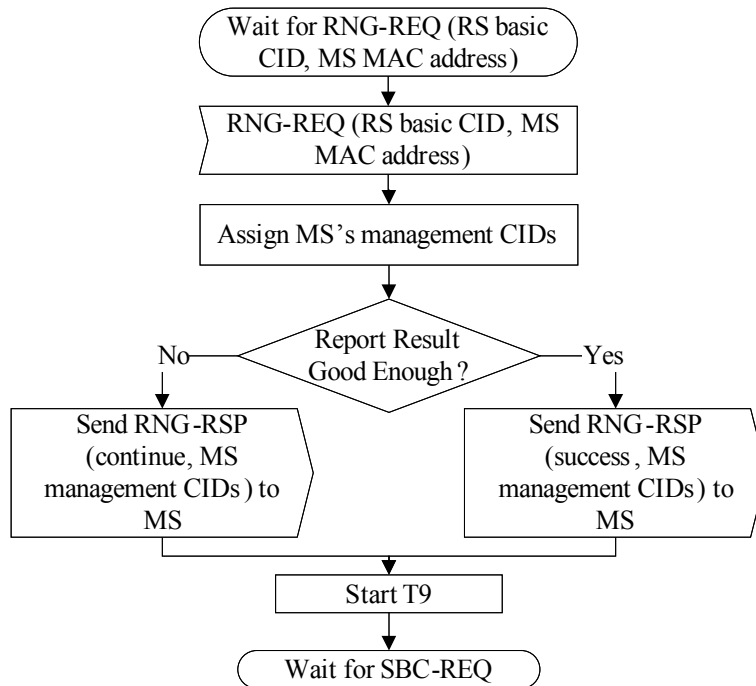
Wait for RNG-REQ (RS basic CID, MS MAC address)

RNG-REQ (RS basic CID, MS MAC address)

Assign MS's management CIDs

Report Result Good Enough?

No

Yes

Send RNG-RSP (continue, MS management CIDs) to MS

Send RNG-RSP (success, MS management CIDs) to MS

Start T9

Wait for SBC-REQ